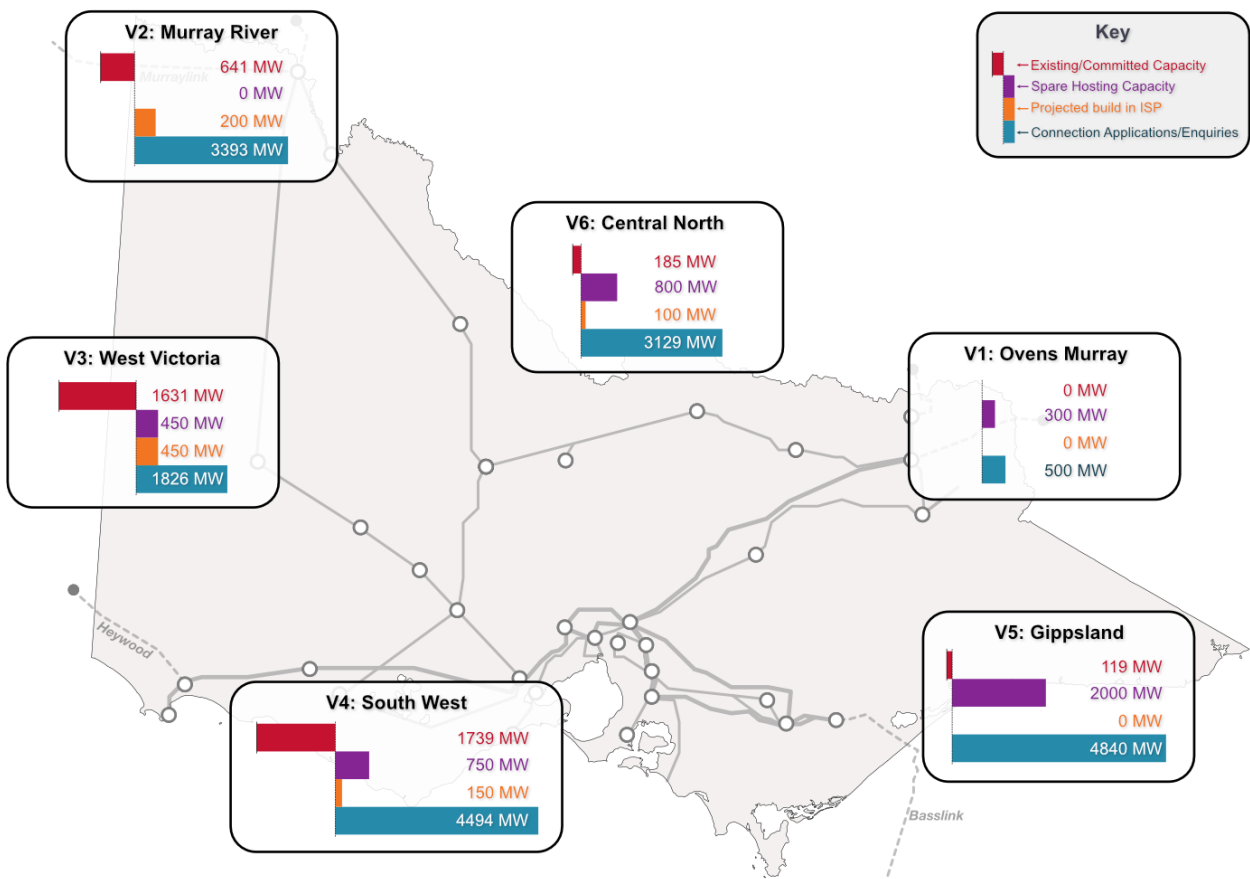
V2: Murray River
641 MW
0 MW
200 MW
3393 MW

Murraylink

Key
Existing/Committed Capacity
Spare Hosting Capacity
Projected build in ISP
Connection Applications/Enquiries

V6: Central North
185 MW
800 MW
100 MW
3129 MW

V3: West Victoria
1631 MW
450 MW
450 MW
1826 MW

V1: Ovens Murray
0 MW
300 MW
0 MW
500 MW

Heywood

V5: Gippsland
119 MW
2000 MW
0 MW
4840 MW

V4: South West
1739 MW
750 MW
150 MW
4494 MW

Basslink